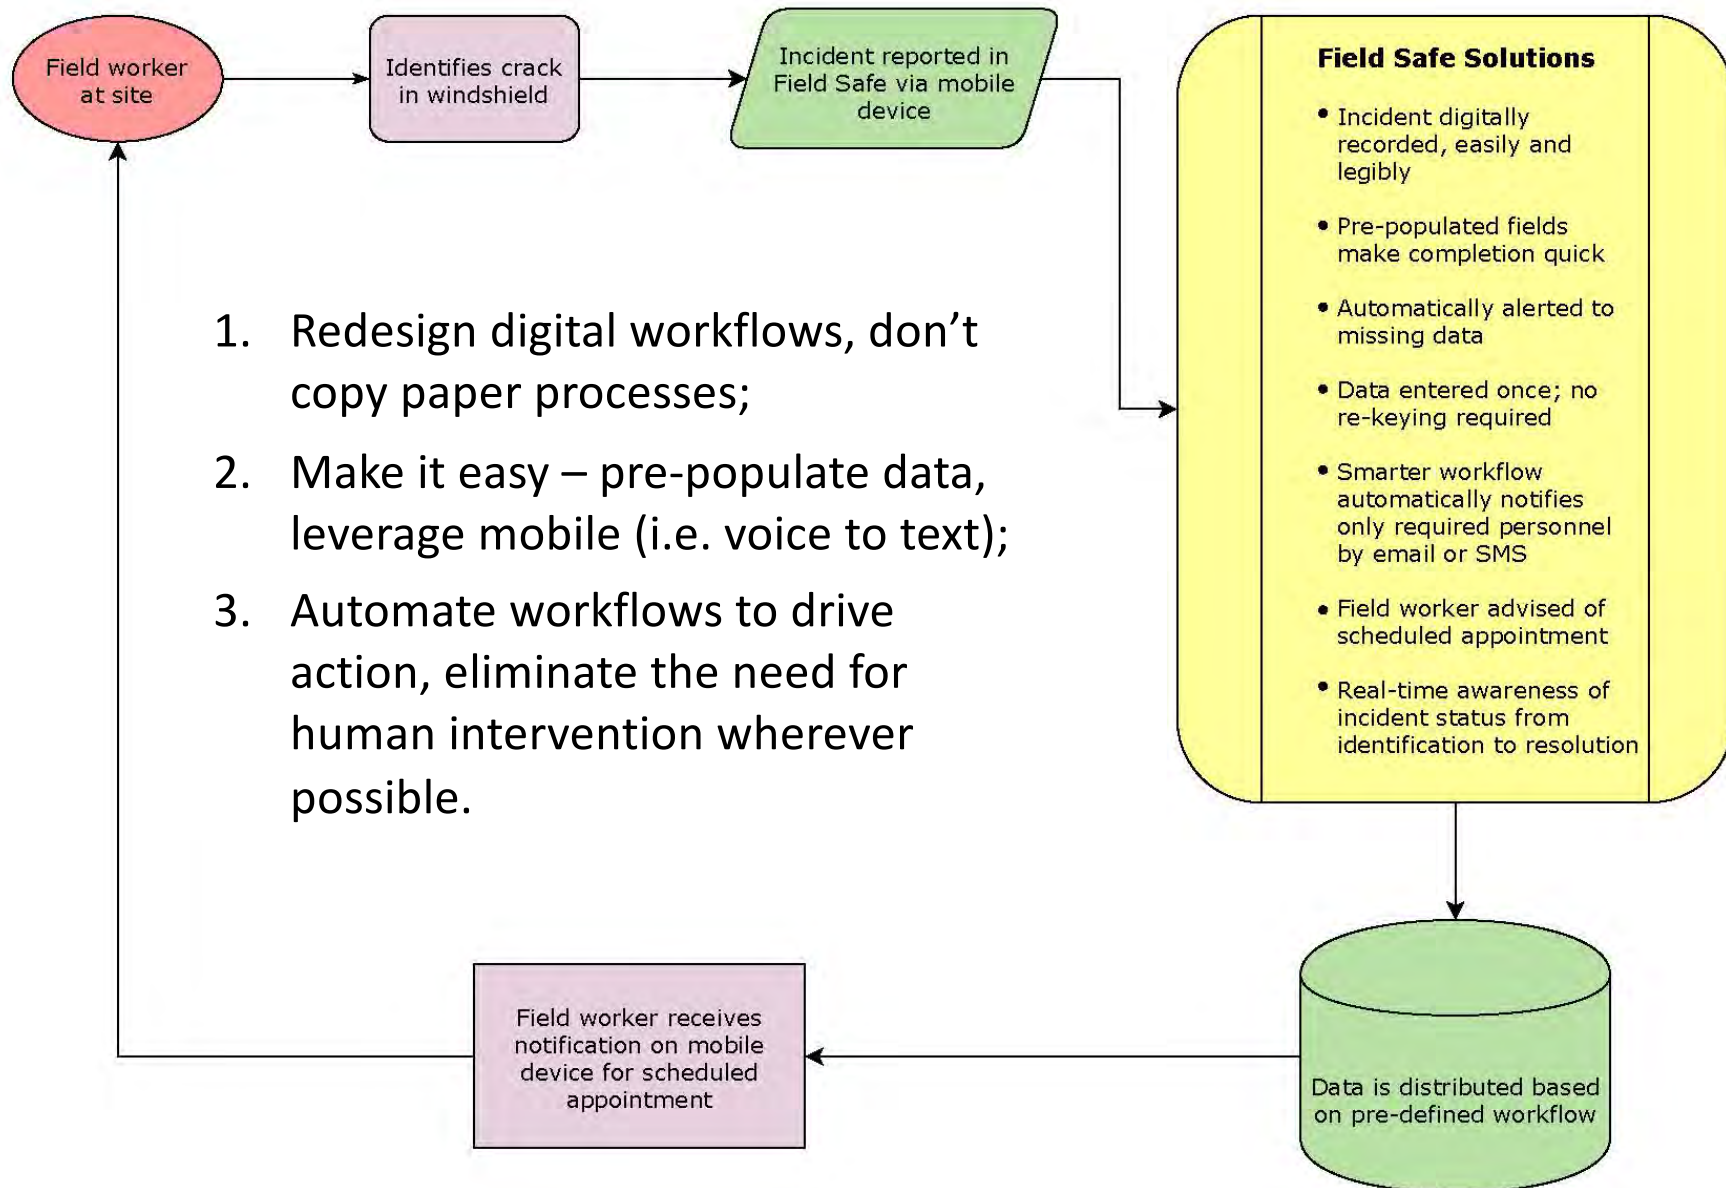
Field worker at site

Identifies crack in windshield

Incident reported in Field Safe via mobile device

Field Safe Solutions

• Incident digitally recorded, easily and legibly

• Pre-populated fields make completion quick

• Automatically alerted to missing data

• Data entered once; no re-keying required

• Smarter workflow automatically notifies only required personnel by email or SMS

• Field worker advised of scheduled appointment

• Real-time awareness of incident status from identification to resolution

1. Redesign digital workflows, don’t copy paper processes;

2. Make it easy – pre-populate data, leverage mobile (i.e. voice to text);

3. Automate workflows to drive action, eliminate the need for human intervention wherever possible.

Data is distributed based on pre-defined workflow

Field worker receives notification on mobile device for scheduled appointment